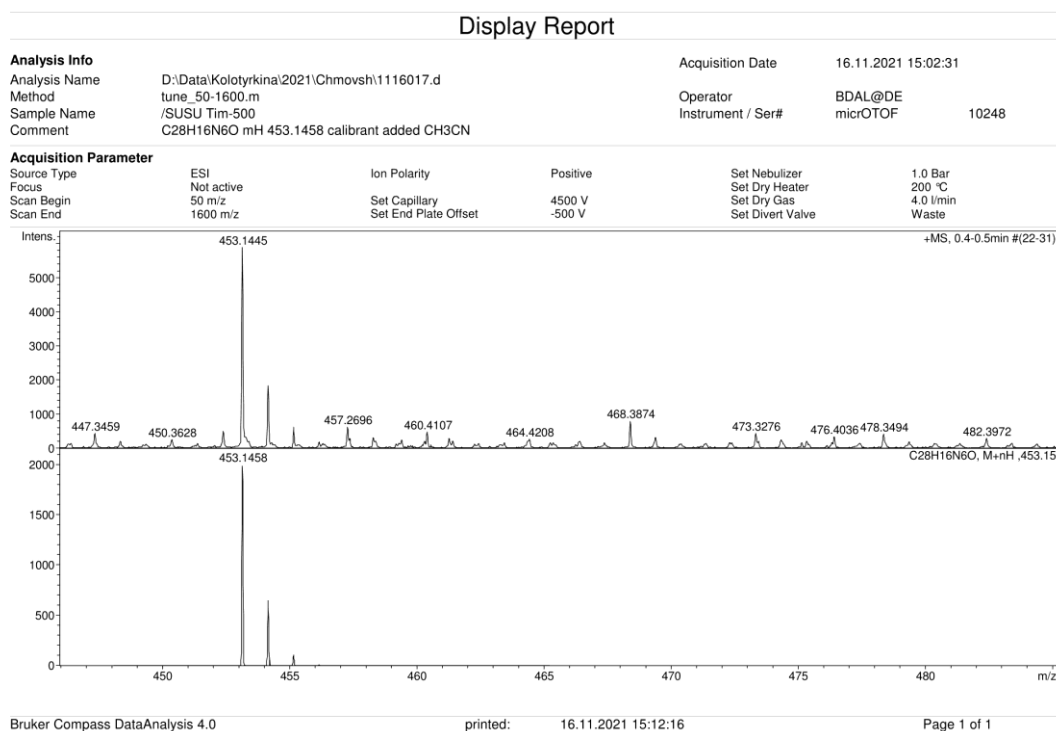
Display Report

**Analysis Info**

| | | | |
|---|---|---|---|
| Analysis Name | D:\Data\Kolotyrkina\2021\Chmovsh\1116017.d | Acquisition Date | 16.11.2021 15:02:31 |
| Method | tune_50-1600.m | Operator | BDAL@DE |
| Sample Name | /SUSU Tim-500 | Instrument / Ser# | micrOTOF 10248 |
| Comment | C28H16N6O mH 453.1458 calibrant added CH3CN | | |

**Acquisition Parameter**

| | | | | | |
|---|---|---|---|---|---|
| Source Type | ESI | Ion Polarity | Positive | Set Nebulizer | 1.0 Bar |
| Focus | Not active | | | Set Dry Heater | 200 °C |
| Scan Begin | 50 m/z | Set Capillary | 4500 V | Set Dry Gas | 4.0 l/min |
| Scan End | 1600 m/z | Set End Plate Offset | -500 V | Set Divert Valve | Waste |

Intens.
+MS, 0.4-0.5min #(22-31)
453.1445
5000
4000
3000
2000
1000
0
447.3459
450.3628
457.2696
460.4107
464.4208
468.3874
473.3276
476.4036
478.3494
482.3972

C28H16N6O, M+nH ,453.15
453.1458
2000
1500
1000
500
0
450
455
460
465
470
475
480
m/z

Bruker Compass DataAnalysis 4.0 printed: 16.11.2021 15:12:16 Page 1 of 1